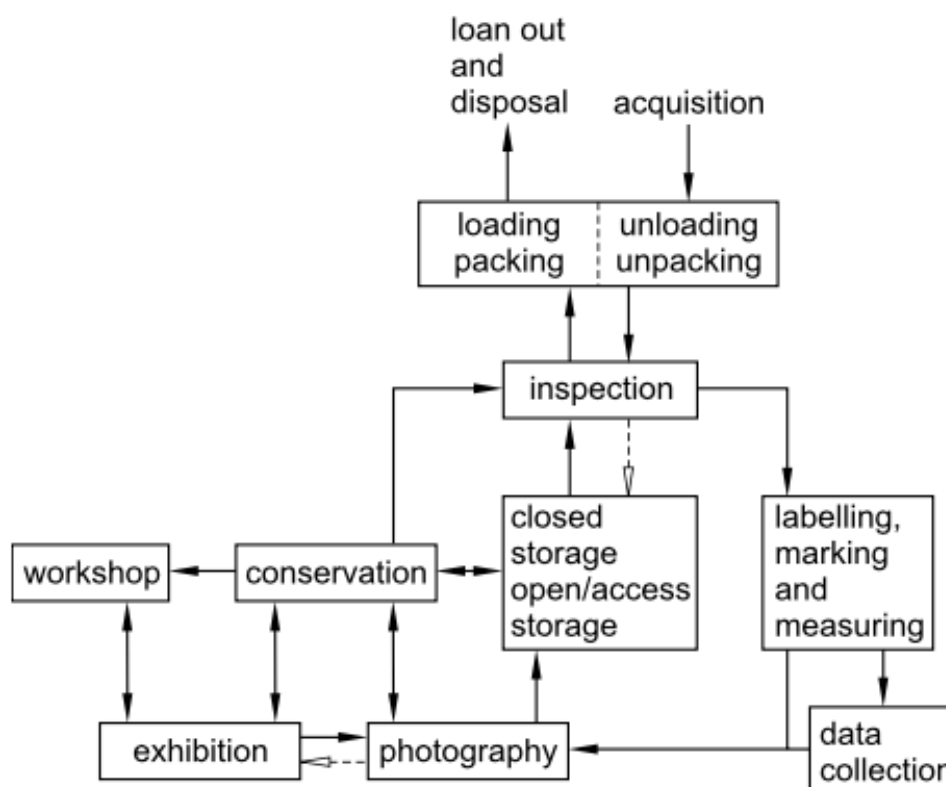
loan out and disposal

acquisition

loading packing

unloading unpacking

inspection

closed storage open/access storage

labelling, marking and measuring

workshop

conservation

exhibition

photography

data collection